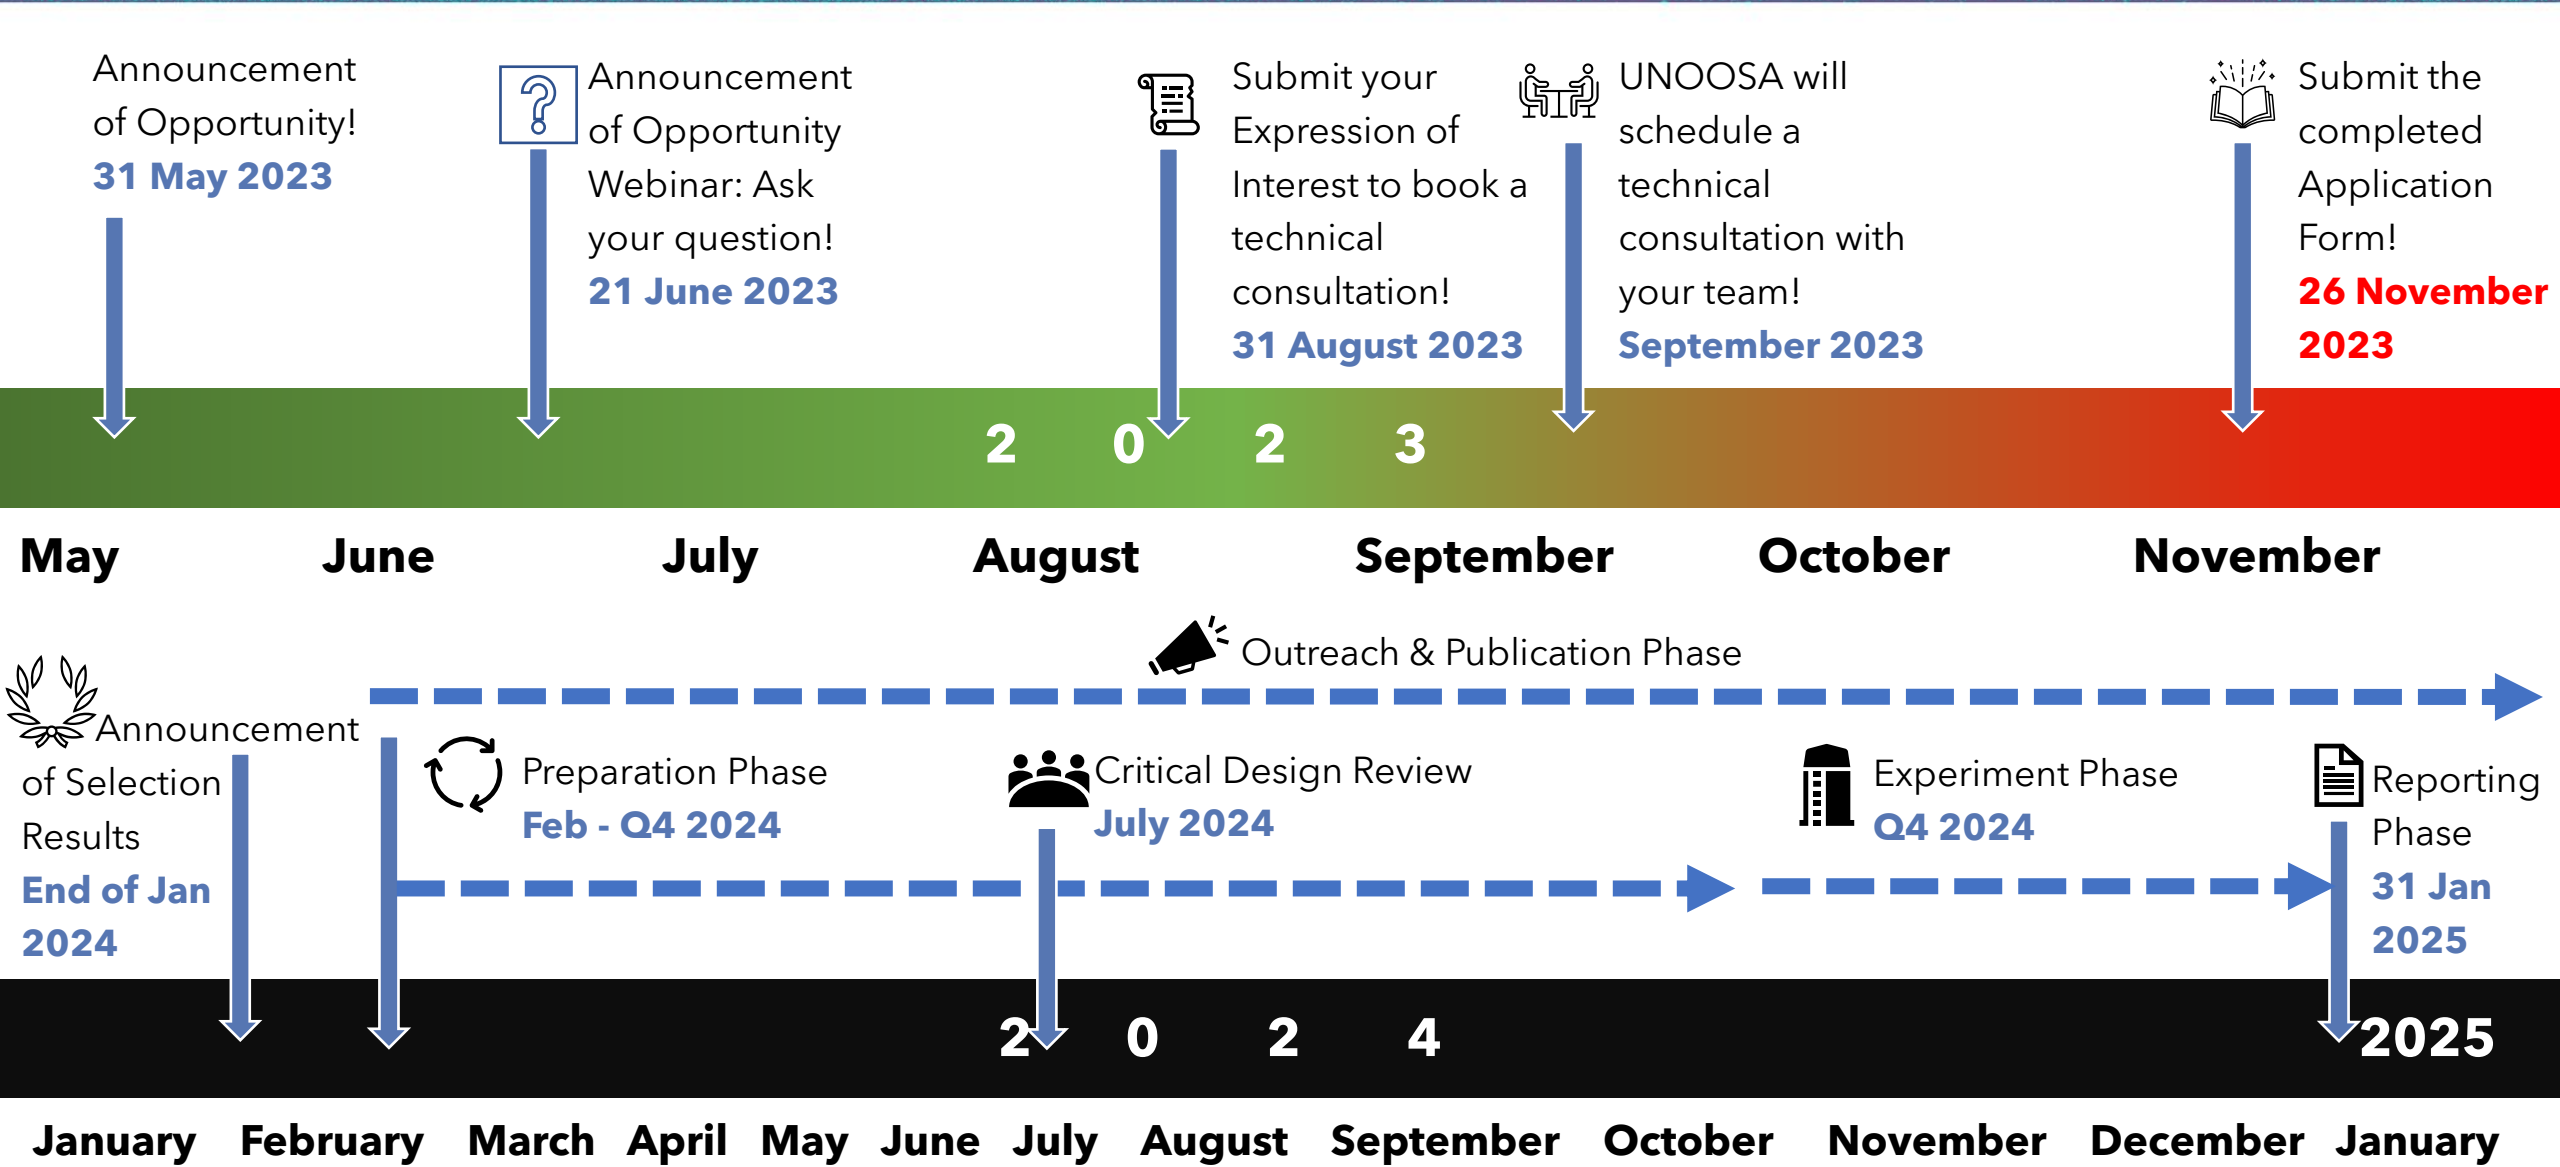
Announcement of Opportunity!
31 May 2023

Announcement of Opportunity Webinar: Ask your question!
21 June 2023

Submit your Expression of Interest to book a technical consultation!
31 August 2023

UNOOSA will schedule a technical consultation with your team!
September 2023

Submit the completed Application Form!
26 November 2023

2 0 2 3

May June July August September October November

Outreach & Publication Phase

Announcement of Selection Results
End of Jan 2024

Preparation Phase
Feb - Q4 2024

Critical Design Review
July 2024

Experiment Phase
Q4 2024

Reporting Phase
31 Jan 2025

2 0 2 4

2025

January February March April May June July August September October November December January